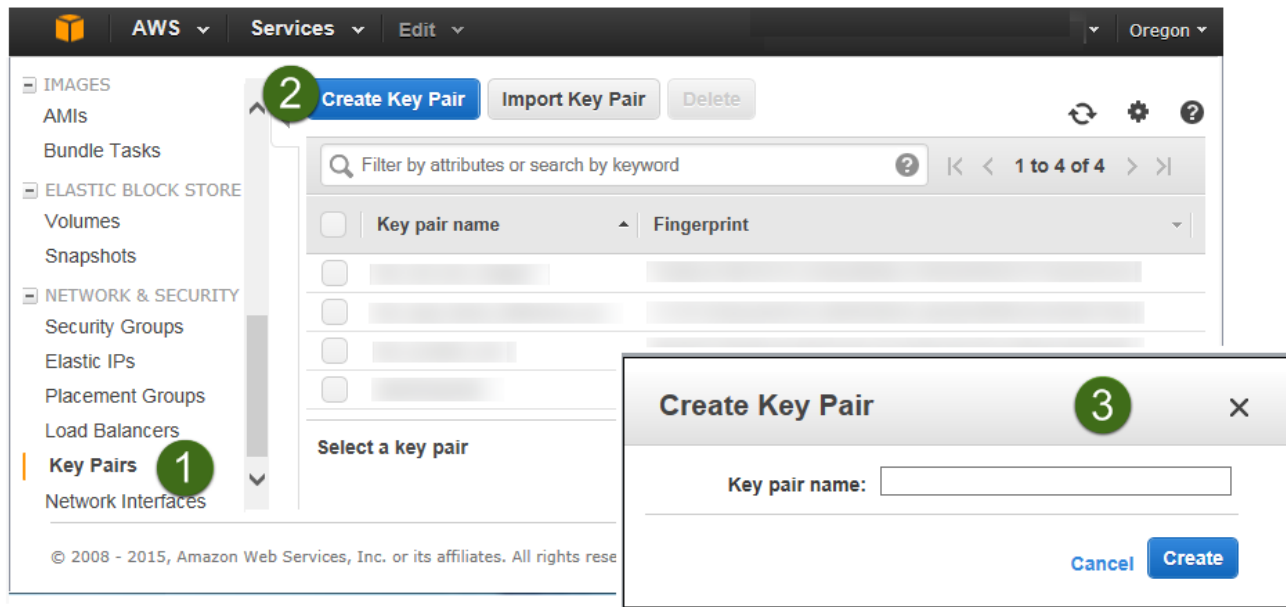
AWS Services Edit Oregon

IMAGES
AMIs
Bundle Tasks
ELASTIC BLOCK STORE
Volumes
Snapshots
NETWORK & SECURITY
Security Groups
Elastic IPs
Placement Groups
Load Balancers
Key Pairs
Network Interfaces

2 Create Key Pair Import Key Pair Delete

Filter by attributes or search by keyword

1 to 4 of 4

| | Key pair name | Fingerprint |
|---|---|---|
| | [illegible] | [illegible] |
| | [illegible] | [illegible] |
| | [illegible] | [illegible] |
| | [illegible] | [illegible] |

Select a key pair

1

© 2008 - 2015, Amazon Web Services, Inc. or its affiliates. All rights rese

Create Key Pair 3 ×

Key pair name:

Cancel Create